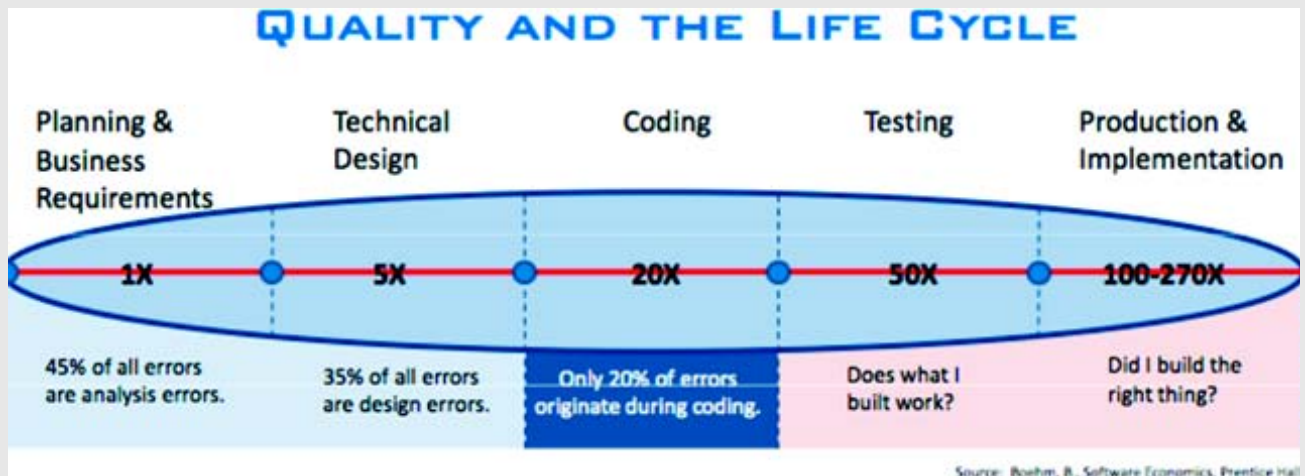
QUALITY AND THE LIFE CYCLE

Planning & Business Requirements

Technical Design

Coding

Testing

Production & Implementation

1X

5X

20X

50X

100-270X

45% of all errors are analysis errors.

35% of all errors are design errors.

Only 20% of errors originate during coding.

Does what I built work?

Did I build the right thing?

Source: Boehm, B., Software Economics, Prentice Hall